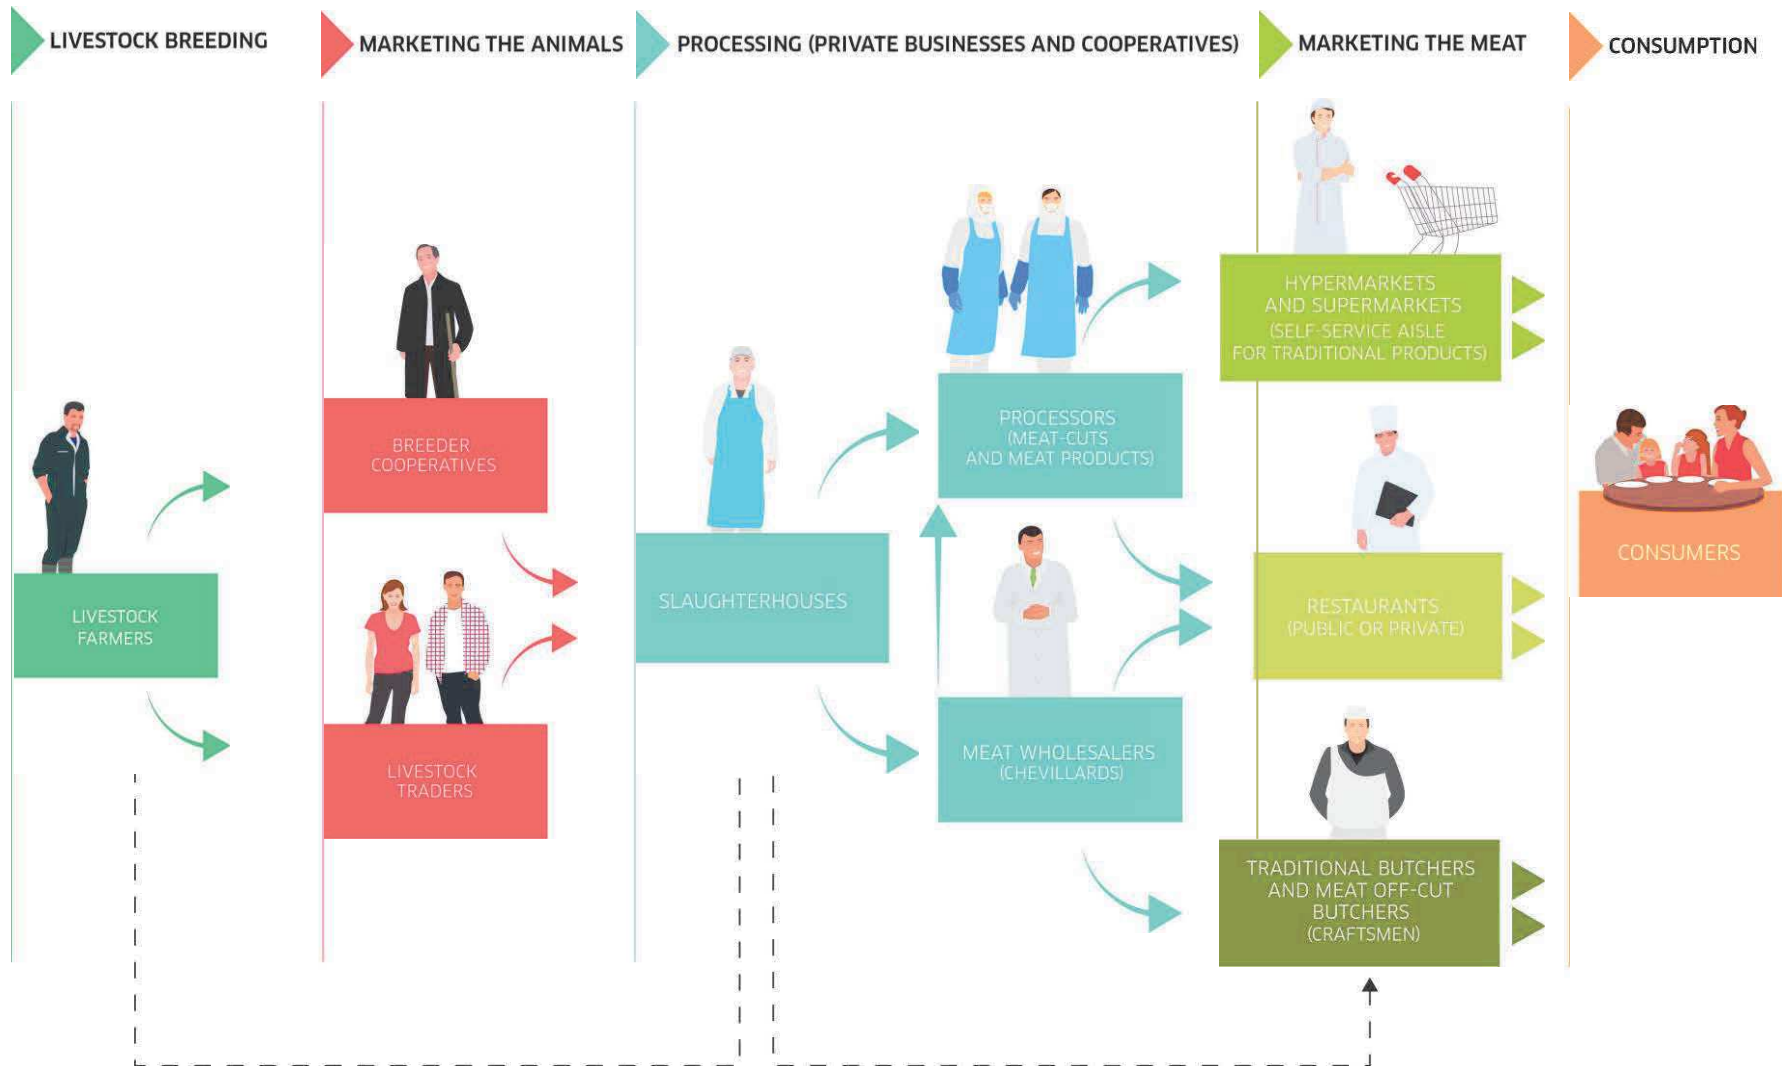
LIVESTOCK BREEDING

MARKETING THE ANIMALS

PROCESSING (PRIVATE BUSINESSES AND COOPERATIVES)

MARKETING THE MEAT

CONSUMPTION

LIVESTOCK FARMERS

BREEDER COOPERATIVES

LIVESTOCK TRADERS

SLAUGHTERHOUSES

PROCESSORS (MEAT-CUTS AND MEAT PRODUCTS)

MEAT WHOLESALERS (CHEVILLARDS)

HYPERMARKETS AND SUPERMARKETS (SELF-SERVICE AISLE FOR TRADITIONAL PRODUCTS)

RESTAURANTS (PUBLIC OR PRIVATE)

TRADITIONAL BUTCHERS AND MEAT OFF-CUT BUTCHERS (CRAFTSMEN)

CONSUMERS